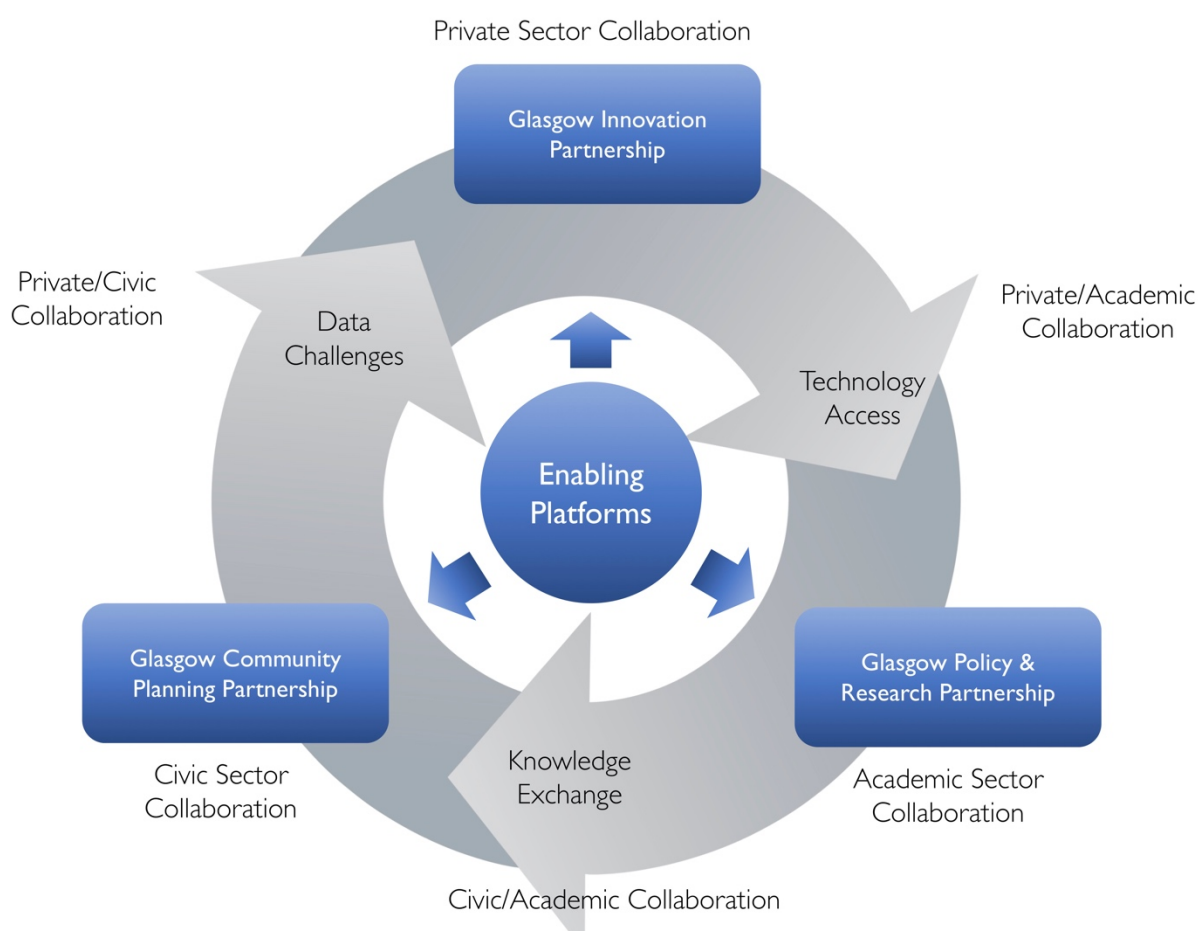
Private Sector Collaboration

Glasgow Innovation Partnership

Private/Civic Collaboration

Data Challenges

Private/Academic Collaboration

Technology Access

Enabling Platforms

Glasgow Community Planning Partnership

Glasgow Policy & Research Partnership

Civic Sector Collaboration

Knowledge Exchange

Academic Sector Collaboration

Civic/Academic Collaboration